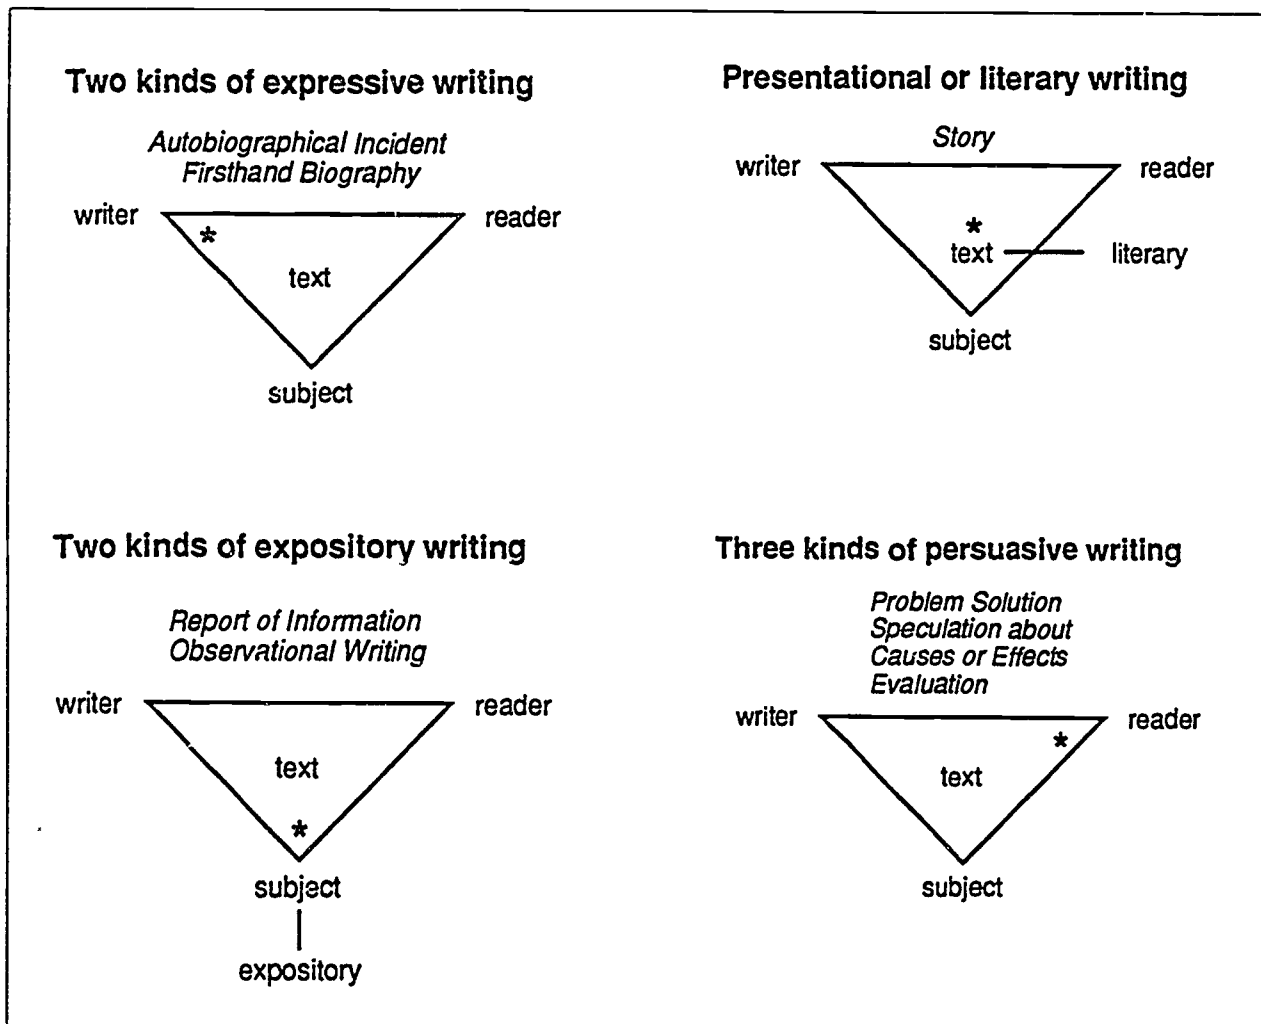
Two kinds of expressive writing

*Autobiographical Incident*
*Firsthand Biography*

writer * reader
text
subject

Presentational or literary writing

*Story*

writer reader
*
text literary
subject

Two kinds of expository writing

*Report of Information*
*Observational Writing*

writer reader
text
*
subject
expository

Three kinds of persuasive writing

*Problem Solution*
*Speculation about*
*Causes or Effects*
*Evaluation*

writer reader
*
text
subject